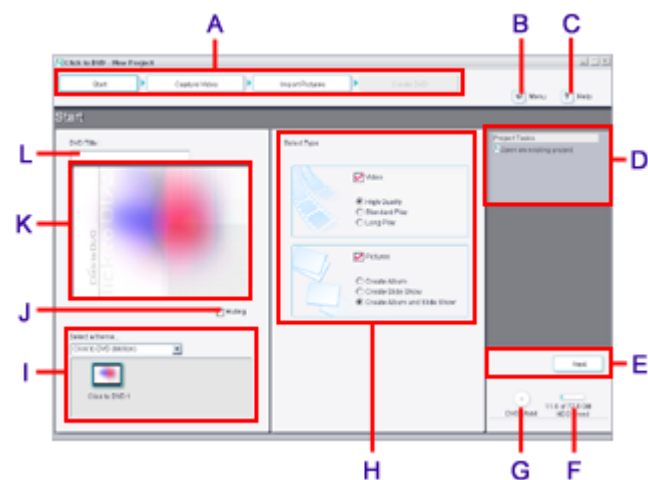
A
B
C
Click to DVD - New Project
Start
Capture Video
Import Pictures
Create DVD
Menu
Help
Start
DVD Title:
L
K
Click to DVD
Project Tasks
Open an existing project
D
Select Type
Video
High Quality
Standard Play
Long Play
Pictures
Create Album
Create Slide Show
Create Album and Slide Show
J
Moving
Select a theme
Click to DVD (Motion)
I
Click to DVD 1
Next
E
DVD Read
11.6 of 72.6 GB
HDD Used
H
G
F